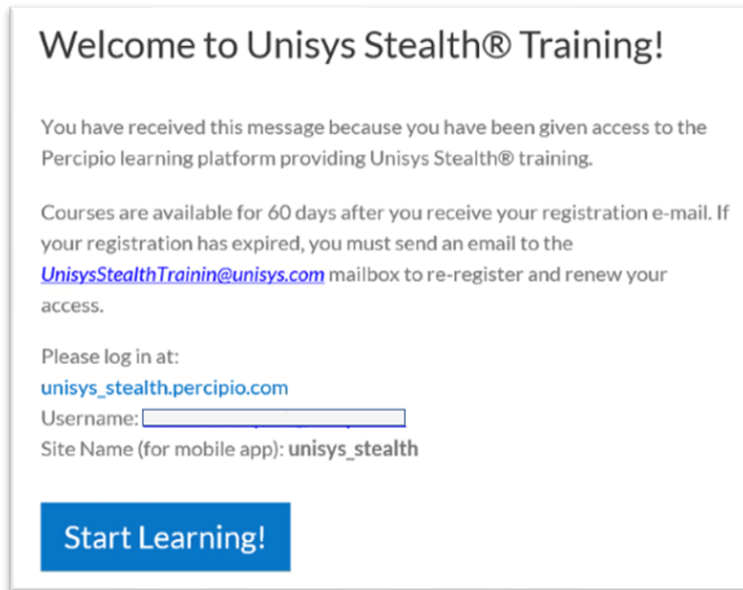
Welcome to Unisys Stealth® Training!

You have received this message because you have been given access to the Percipio learning platform providing Unisys Stealth® training.

Courses are available for 60 days after you receive your registration e-mail. If your registration has expired, you must send an email to the UnisysStealthTrainin@unisys.com mailbox to re-register and renew your access.

Please log in at:
unisys_stealth.percipio.com
Username: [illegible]
Site Name (for mobile app): unisys_stealth

Start Learning!